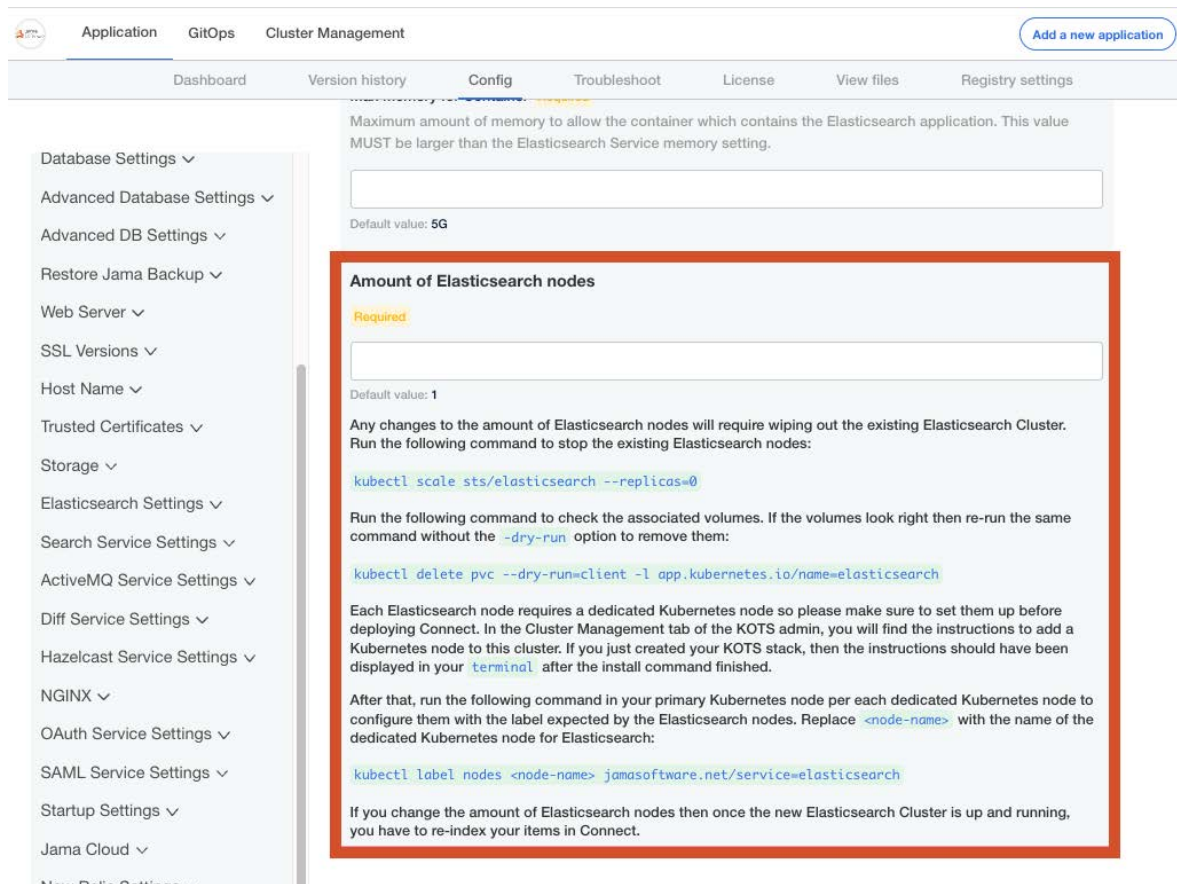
Application GitOps Cluster Management

Add a new application

Dashboard Version history Config Troubleshoot License View files Registry settings

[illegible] Required

Maximum amount of memory to allow the container which contains the Elasticsearch application. This value MUST be larger than the Elasticsearch Service memory setting.

Default value: 5G

Database Settings
Advanced Database Settings
Advanced DB Settings
Restore Jama Backup
Web Server
SSL Versions
Host Name
Trusted Certificates
Storage
Elasticsearch Settings
Search Service Settings
ActiveMQ Service Settings
Diff Service Settings
Hazelcast Service Settings
NGINX
OAuth Service Settings
SAML Service Settings
Startup Settings
Jama Cloud
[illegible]

Amount of Elasticsearch nodes

Required

Default value: 1

Any changes to the amount of Elasticsearch nodes will require wiping out the existing Elasticsearch Cluster. Run the following command to stop the existing Elasticsearch nodes:

kubectl scale sts/elasticsearch --replicas=0

Run the following command to check the associated volumes. If the volumes look right then re-run the same command without the -dry-run option to remove them:

kubectl delete pvc --dry-run=client -l app.kubernetes.io/name=elasticsearch

Each Elasticsearch node requires a dedicated Kubernetes node so please make sure to set them up before deploying Connect. In the Cluster Management tab of the KOTS admin, you will find the instructions to add a Kubernetes node to this cluster. If you just created your KOTS stack, then the instructions should have been displayed in your terminal after the install command finished.

After that, run the following command in your primary Kubernetes node per each dedicated Kubernetes node to configure them with the label expected by the Elasticsearch nodes. Replace <node-name> with the name of the dedicated Kubernetes node for Elasticsearch:

kubectl label nodes <node-name> jamasoftware.net/service=elasticsearch

If you change the amount of Elasticsearch nodes then once the new Elasticsearch Cluster is up and running, you have to re-index your items in Connect.